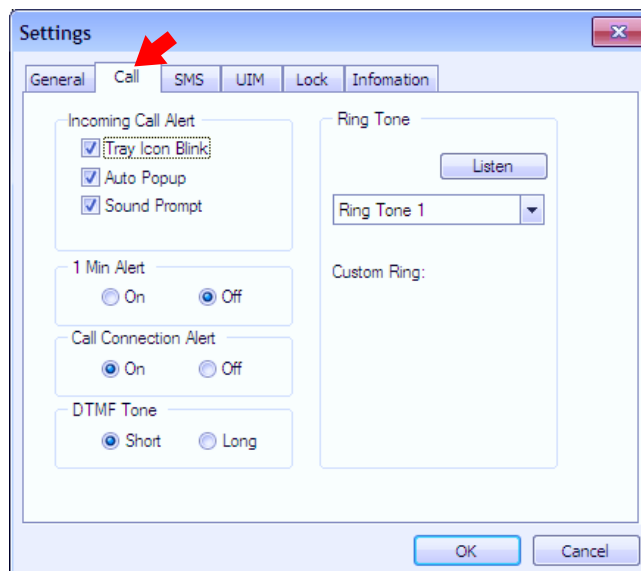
Settings

General | Call | SMS | UIM | Lock | Infomation

Incoming Call Alert
Tray Icon Blink
Auto Popup
Sound Prompt

1 Min Alert
On
Off

Call Connection Alert
On
Off

DTMF Tone
Short
Long

Ring Tone
Listen
Ring Tone 1
Custom Ring:

OK
Cancel